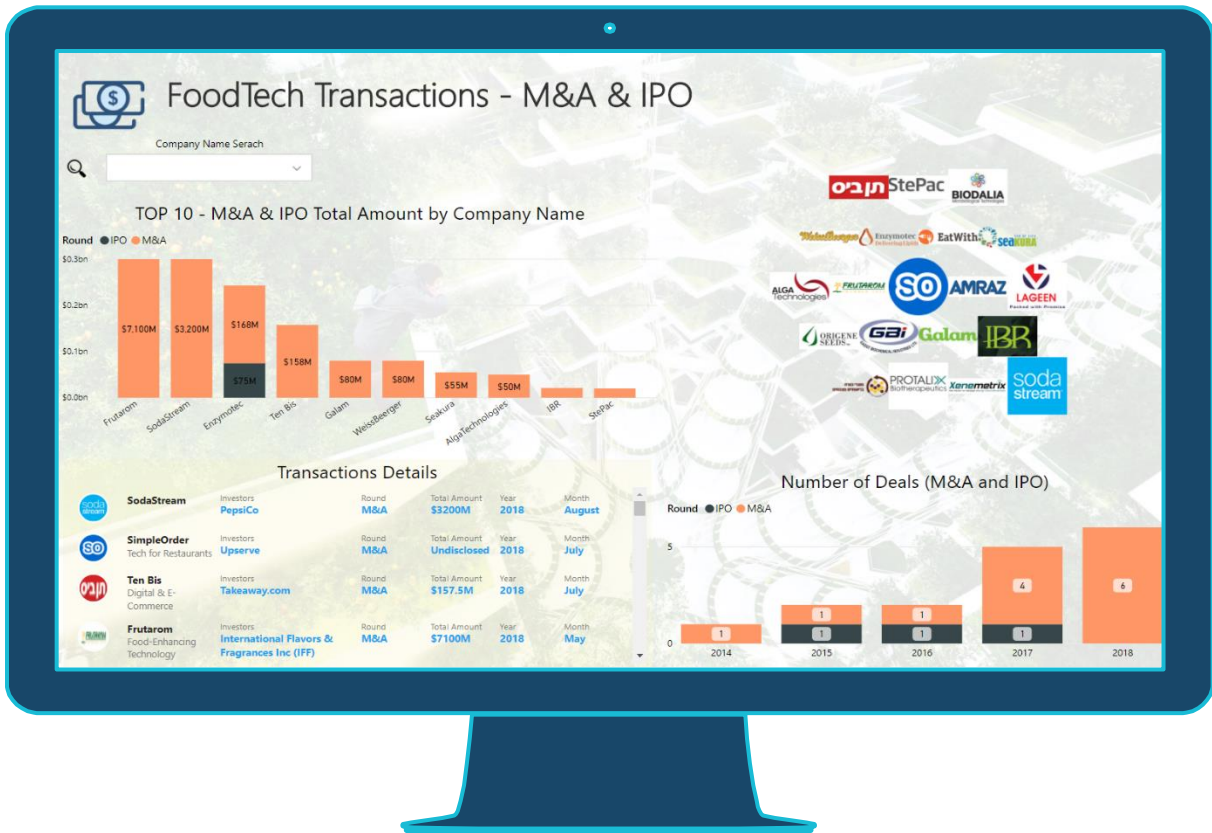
FoodTech Transactions - M&A & IPO

Company Name Serach

TOP 10 - M&A & IPO Total Amount by Company Name

Round ● IPO ● M&A

$0.3bn
$0.2bn
$0.1bn
$0.0bn

$7,100M
$3,200M
$168M
$75M
$158M
$80M
$80M
$55M
$50M

Frutarom
SodaStream
Enzymotec
Ten Bis
Galam
WeissBeerger
Seakura
AlgaTechnologies
IBR
StePac

תן ביס
StePac
BIODALIA
WeissBeerger
Enzymotec
EatWith
seaKURA
ALGA Technologies
FRUTAROM
SO
AMRAZ
LAGEEN
ORIGENE SEEDS
GBi
Galam
IBR
PROTALIX Biotherapeutics
Xenematrix
soda stream

Transactions Details

| | Investors | Round | Total Amount | Year | Month |
|---|---|---|---|---|---|
| SodaStream | PepsiCo | M&A | $3200M | 2018 | August |
| SimpleOrder Tech for Restaurants | Upserve | M&A | Undisclosed | 2018 | July |
| Ten Bis Digital & E-Commerce | Takeaway.com | M&A | $157.5M | 2018 | July |
| Frutarom Food-Enhancing Technology | International Flavors & Fragrances Inc (IFF) | M&A | $7100M | 2018 | May |

Number of Deals (M&A and IPO)

Round ● IPO ● M&A

5
0

1
1
1
1
1
4
1
6

2014
2015
2016
2017
2018